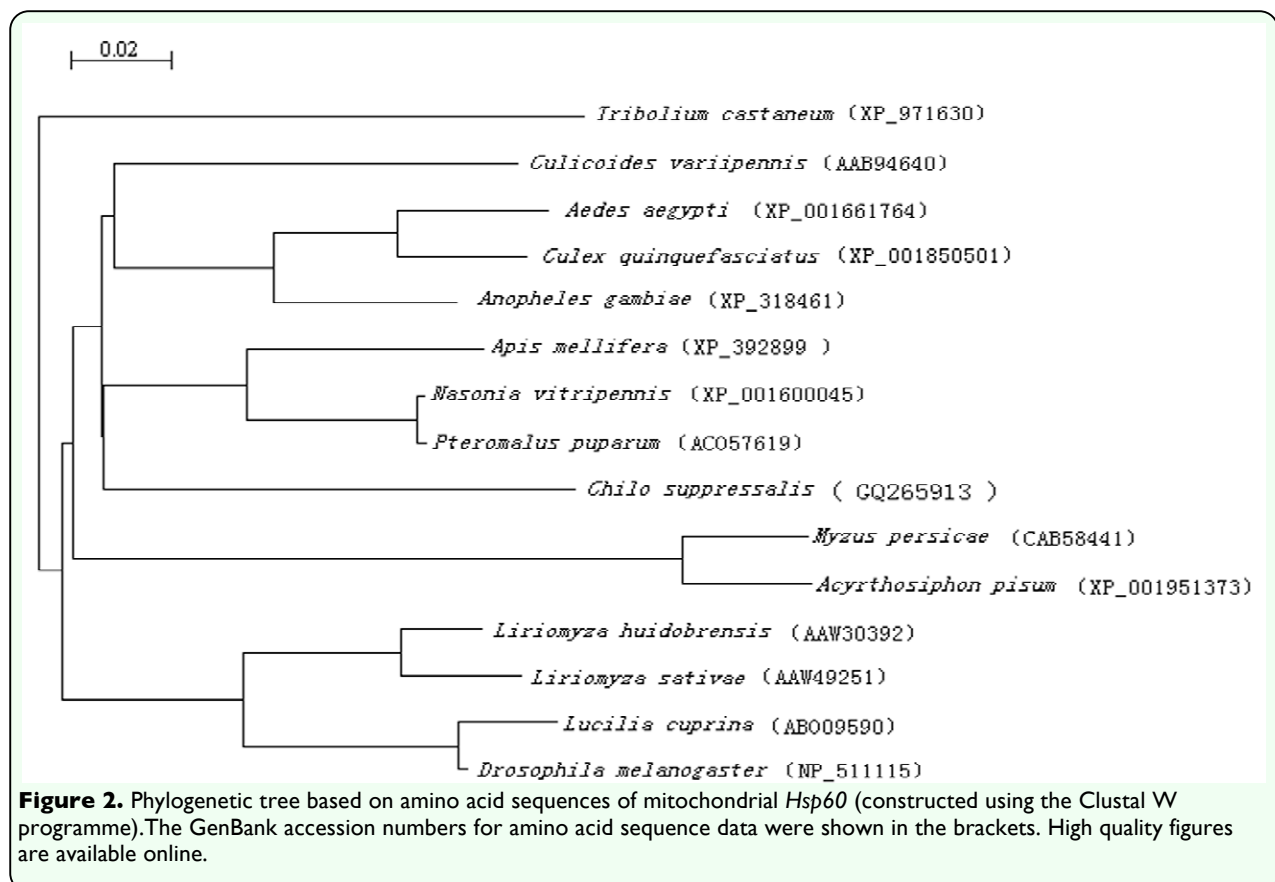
0.02

Tribolium castaneum (XP_971630)

Culicoides variipennis (AAB94640)

Aedes aegypti (XP_001661764)

Culex quinquefasciatus (XP_001850501)

Anopheles gambiae (XP_318461)

Apis mellifera (XP_392899 )

Nasonia vitripennis (XP_001600045)

Pteromalus puparum (ACO57619)

Chilo suppressalis ( GQ265913 )

Myzus persicae (CAB58441)

Acyrthosiphon pisum (XP_001951373)

Liriomyza huidobrensis (AAW30392)

Liriomyza sativae (AAW49251)

Lucilia cuprina (AB009590)

Drosophila melanogaster (NP_511115)

**Figure 2.** Phylogenetic tree based on amino acid sequences of mitochondrial *Hsp60* (constructed using the Clustal W programme).The GenBank accession numbers for amino acid sequence data were shown in the brackets. High quality figures are available online.